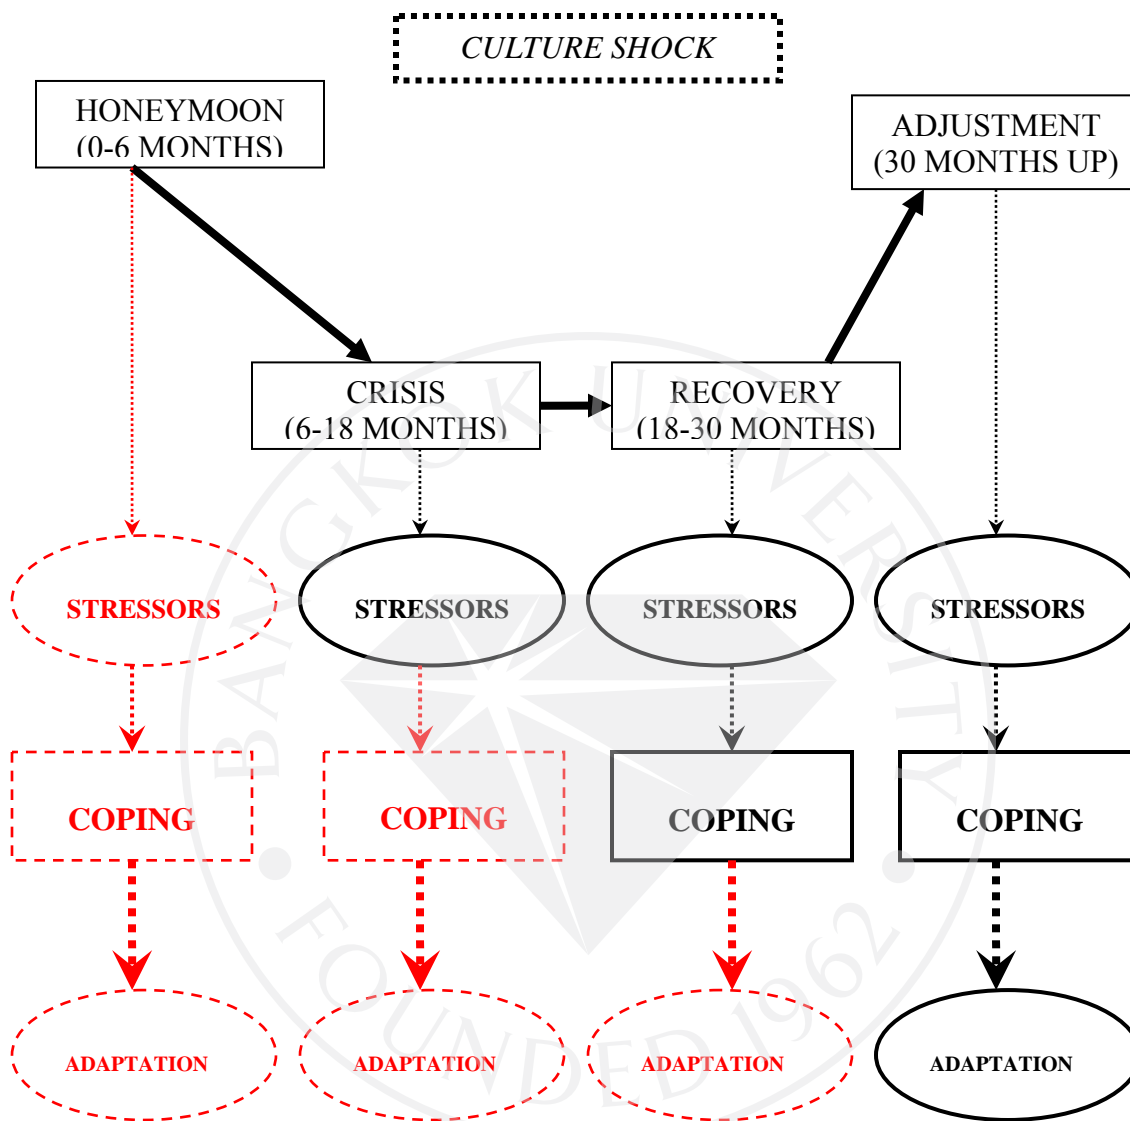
CULTURE SHOCK

HONEYMOON (0-6 MONTHS)

ADJUSTMENT (30 MONTHS UP)

CRISIS (6-18 MONTHS)

RECOVERY (18-30 MONTHS)

STRESSORS

STRESSORS

STRESSORS

STRESSORS

COPING

COPING

COPING

COPING

ADAPTATION

ADAPTATION

ADAPTATION

ADAPTATION

BANGKOK UNIVERSITY FOUNDED 1962